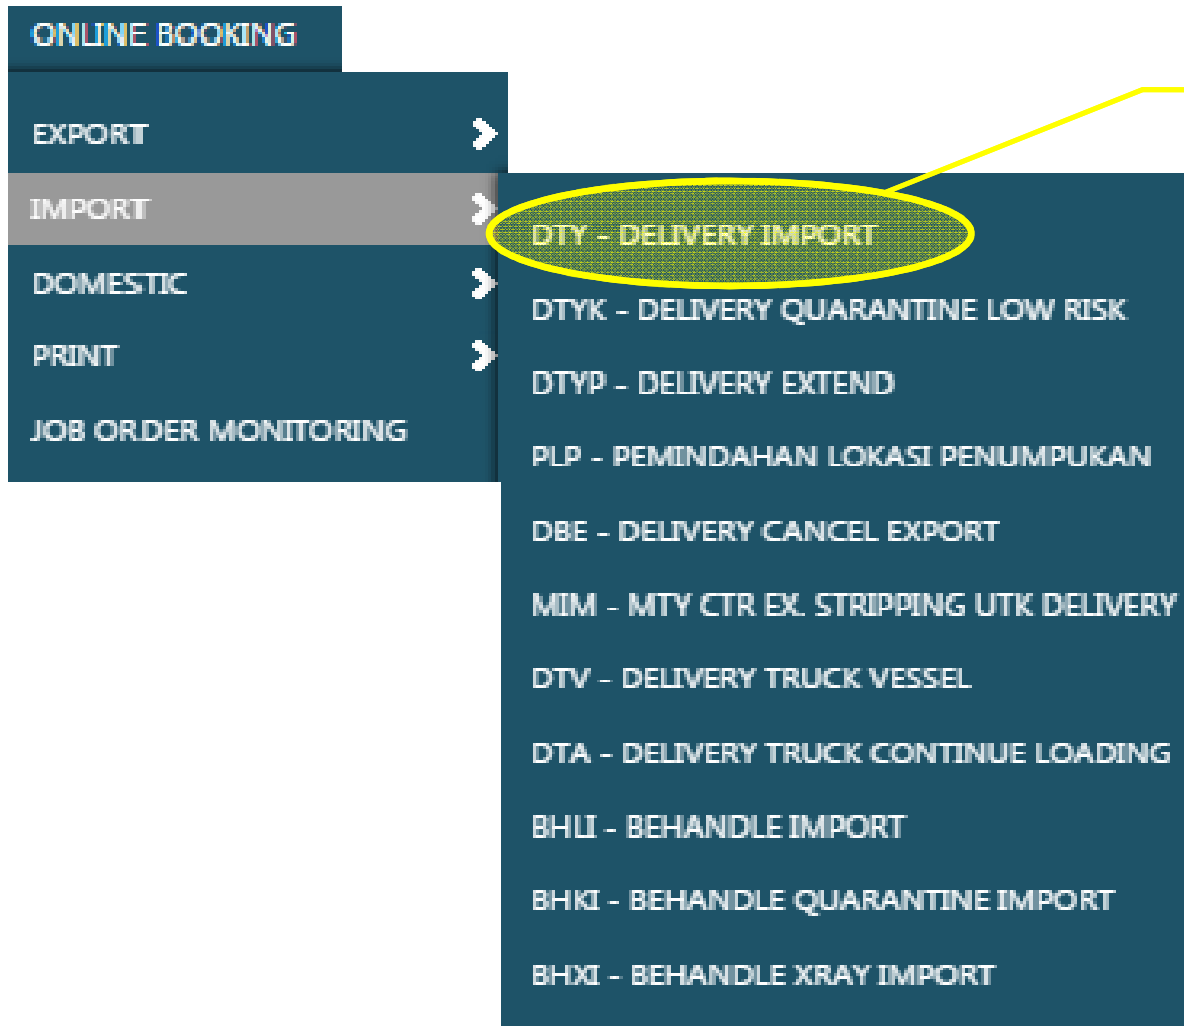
ONLINE BOOKING

EXPORT
IMPORT
DOMESTIC
PRINT
JOB ORDER MONITORING

DTY - DELIVERY IMPORT
DTYK - DELIVERY QUARANTINE LOW RISK
DTYP - DELIVERY EXTEND
PLP - PEMINDAHAN LOKASI PENUMPUKAN
DBE - DELIVERY CANCEL EXPORT
MIM - MTY CTR EX. STRIPPING UTK DELIVERY
DTV - DELIVERY TRUCK VESSEL
DTA - DELIVERY TRUCK CONTINUE LOADING
BHLI - BEHANDLE IMPORT
BHKI - BEHANDLE QUARANTINE IMPORT
BHXI - BEHANDLE XRAY IMPORT